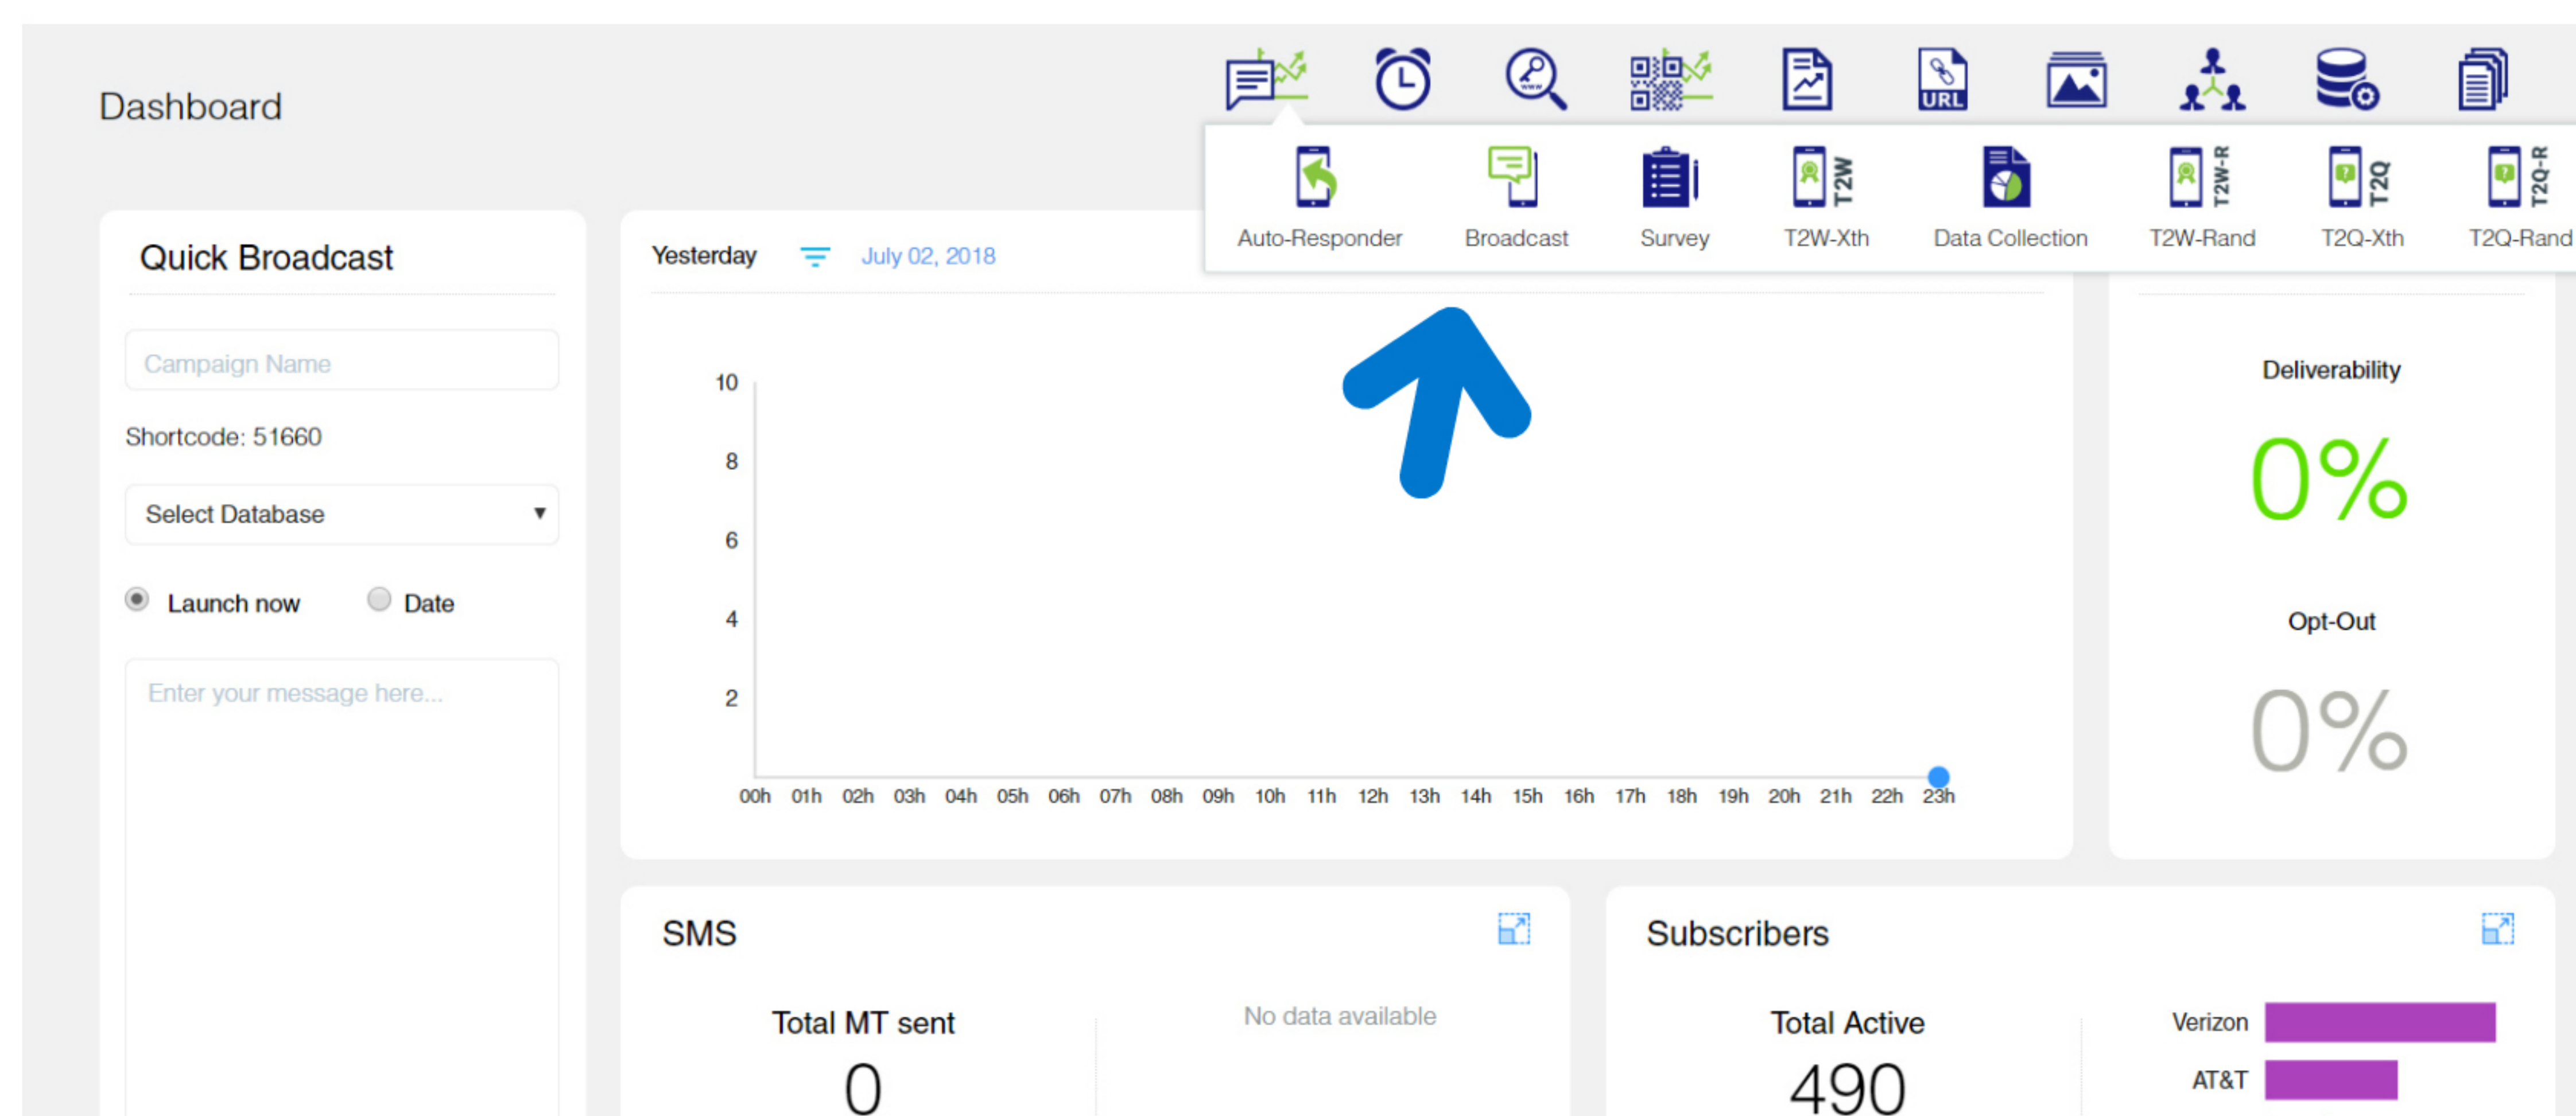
Dashboard

URL

Auto-Responder
Broadcast
Survey
T2W T2W-Xth
Data Collection
T2W-R T2W-Rand
T2Q T2Q-Xth
T2Q-R T2Q-Rand

Quick Broadcast

Campaign Name

Shortcode: 51660

Select Database

Launch now
Date

Enter your message here...

Yesterday
July 02, 2018

10
8
6
4
2

00h 01h 02h 03h 04h 05h 06h 07h 08h 09h 10h 11h 12h 13h 14h 15h 16h 17h 18h 19h 20h 21h 22h 23h

Deliverability

0%

Opt-Out

0%

SMS

Total MT sent

0

No data available

Subscribers

Total Active

490

Verizon
AT&T